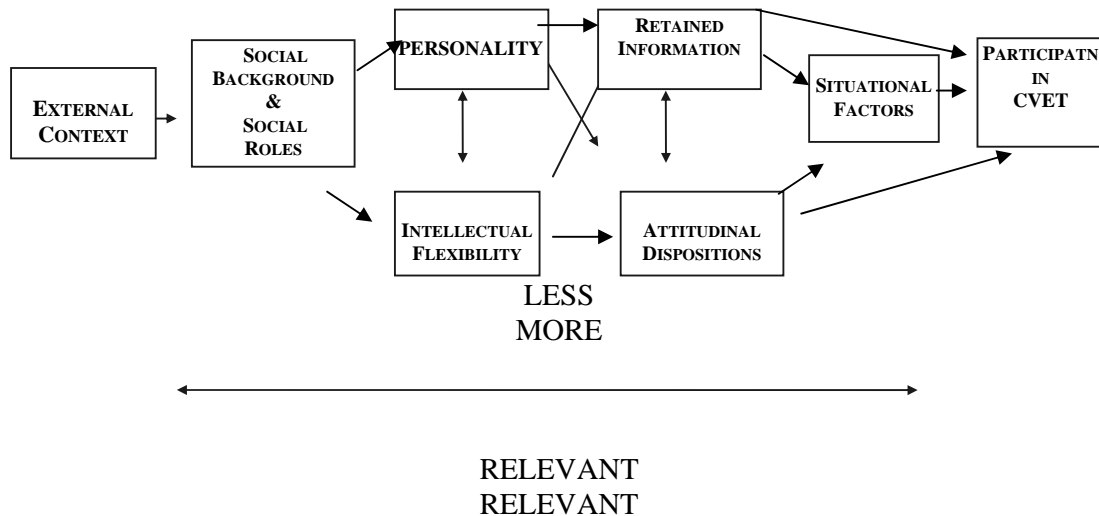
EXTERNAL CONTEXT

SOCIAL BACKGROUND & SOCIAL ROLES

PERSONALITY

RETAINED INFORMATION

SITUATIONAL FACTORS

PARTICIPATN IN CVET

INTELLECTUAL FLEXIBILITY

ATTITUDINAL DISPOSITIONS

LESS
MORE

RELEVANT
RELEVANT